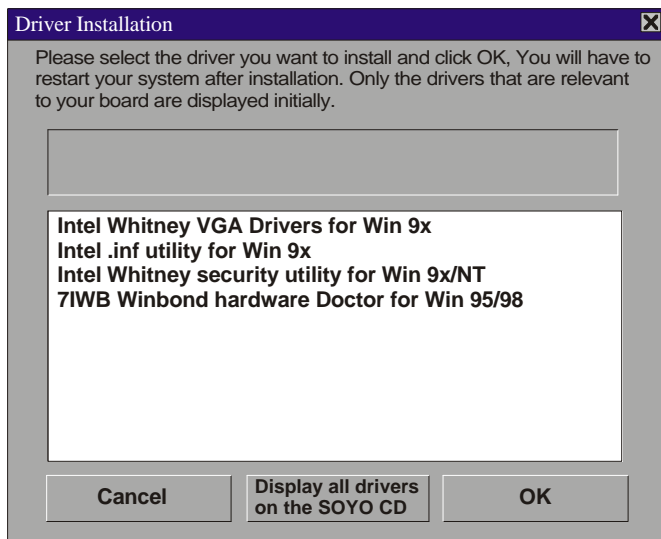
Driver Installation

Please select the driver you want to install and click OK, You will have to restart your system after installation. Only the drivers that are relevant to your board are displayed initially.

Intel Whitney VGA Drivers for Win 9x
Intel .inf utility for Win 9x
Intel Whitney security utility for Win 9x/NT
7IWB Winbond hardware Doctor for Win 95/98

Cancel
Display all drivers on the SOYO CD
OK